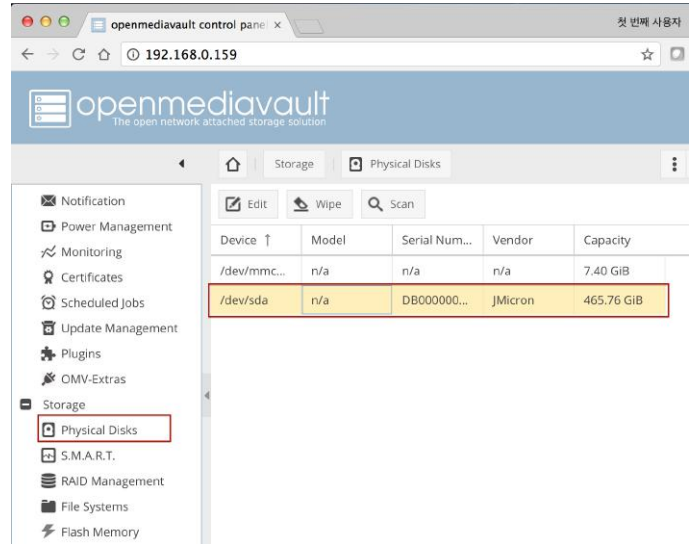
openmediavault control pane ×

첫 번째 사용자

192.168.0.159

openmediavault
The open network attached storage solution

Storage | Physical Disks

Notification
Power Management
Monitoring
Certificates
Scheduled Jobs
Update Management
Plugins
OMV-Extras
Storage
Physical Disks
S.M.A.R.T.
RAID Management
File Systems
Flash Memory

Edit Wipe Scan

| Device ↑ | Model | Serial Num... | Vendor | Capacity |
|---|---|---|---|---|
| /dev/mmc... | n/a | n/a | n/a | 7.40 GiB |
| /dev/sda | n/a | DB000000... | JMicron | 465.76 GiB |